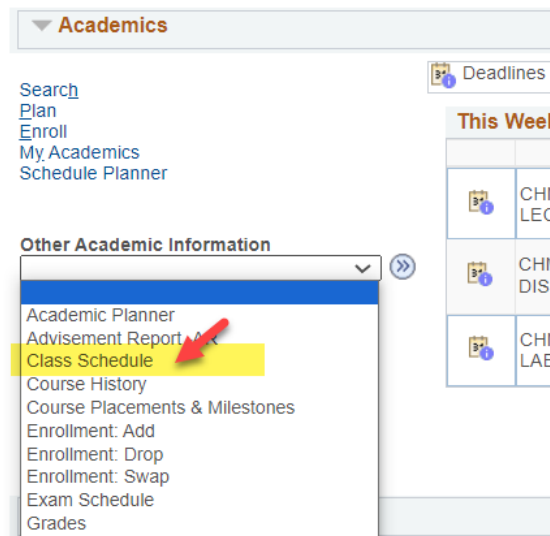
Academics

Search
Plan
Enroll
My Academics
Schedule Planner

Deadlines

This Wee

CH
LEC

CH
DIS

CH
LAB

Other Academic Information

Academic Planner
Advisement Report AR
Class Schedule
Course History
Course Placements & Milestones
Enrollment: Add
Enrollment: Drop
Enrollment: Swap
Exam Schedule
Grades